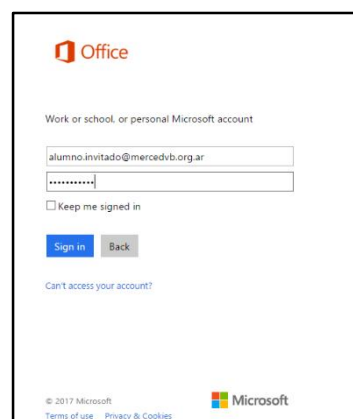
Office

Work or school, or personal Microsoft account

alumno.invitado@mercedvb.org.ar

••••••••••••

Keep me signed in

Sign in Back

Can't access your account?

© 2017 Microsoft

Terms of use Privacy & Cookies

Microsoft